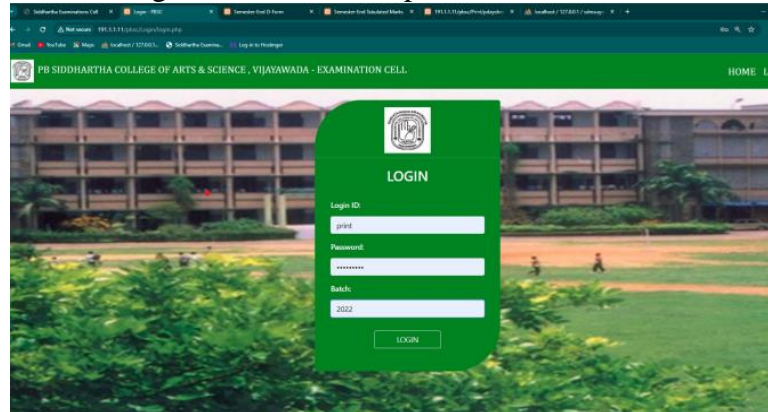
Siddhartha Examinations Cell | Login - PBSC | Semester End D Form | Semester End Tabulated Marks | 191.1.1.1/pbsc/Print/pdaydo | localhost / 127.0.0.1 / adminy

Not secure 191.1.1.1/pbsc/Login/login.php

Gmail YouTube Maps localhost / 127.0.0.1... Siddhartha Examina... Log in to Hostinger

PB SIDDHARTHA COLLEGE OF ARTS & SCIENCE , VIJAYAWADA - EXAMINATION CELL

HOME L

LOGIN

Login ID:

print

Password:

••••••••••

Batch:

2022

LOGIN